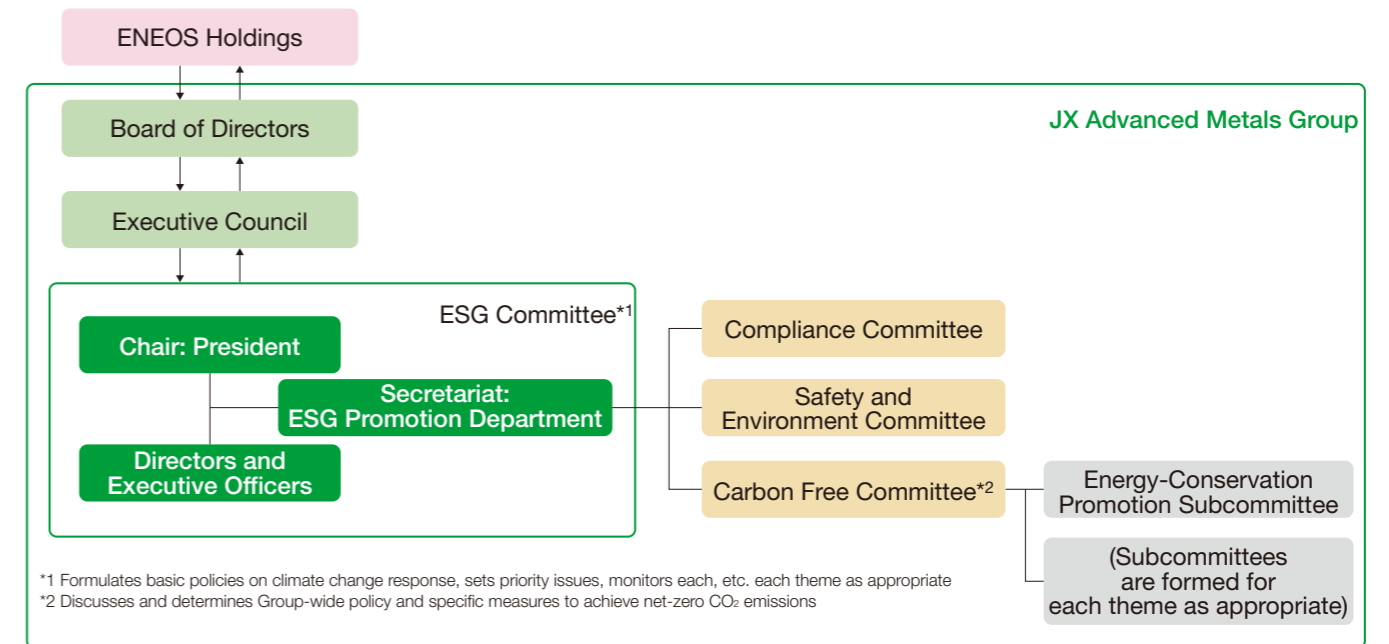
ENEOS Holdings

JX Advanced Metals Group

Board of Directors

Executive Council

ESG Committee*1

Chair: President

Secretariat: ESG Promotion Department

Directors and Executive Officers

Compliance Committee

Safety and Environment Committee

Carbon Free Committee*2

Energy-Conservation Promotion Subcommittee

(Subcommittees are formed for each theme as appropriate)

*1 Formulates basic policies on climate change response, sets priority issues, monitors each, etc. each theme as appropriate
*2 Discusses and determines Group-wide policy and specific measures to achieve net-zero $CO_2$ emissions